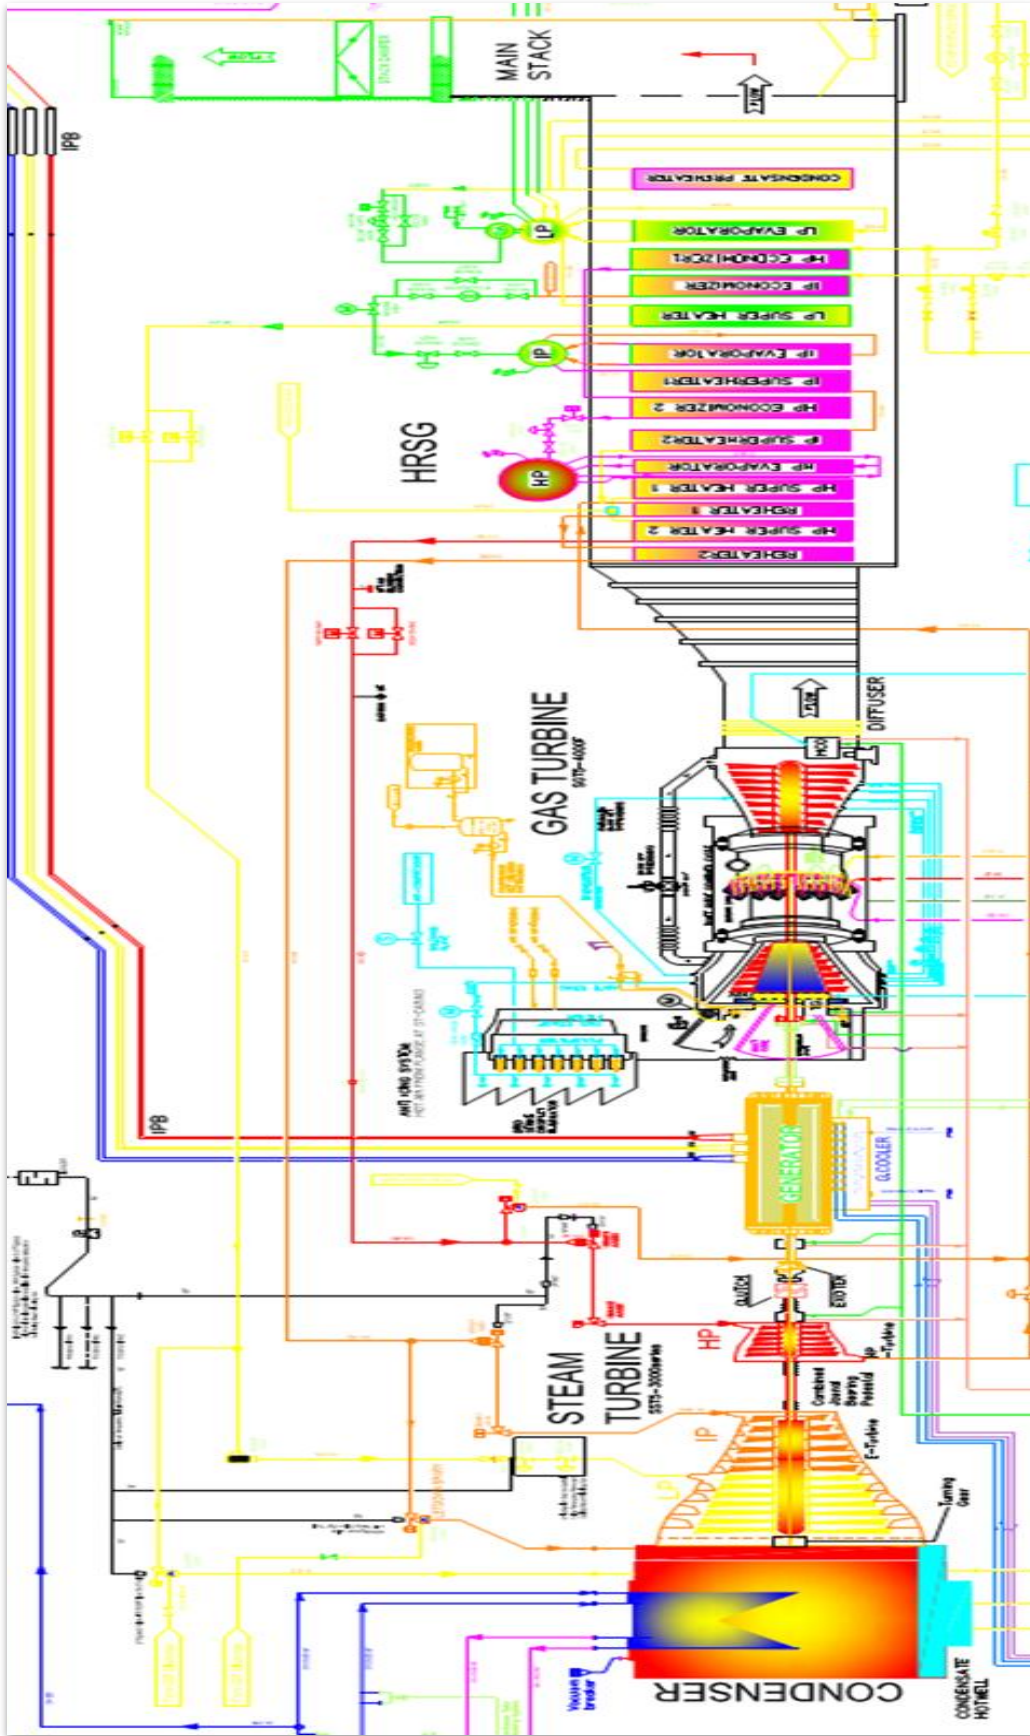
MAIN STACK

IPB

CONDENSATE PREHEATER

LP EVAPORATOR

HP ECONOMIZER1

IP ECONOMIZER

LP SUPER HEATER

IP EVAPORATOR

IP SUPERHEATER1

HP ECONOMIZER 2

IP SUPERHEATER2

HP EVAPORATOR

HP SUPER HEATER 1

REHEATER 1

HP SUPER HEATER 2

REHEATER2

HRSG

HP

IP

LP

GAS TURBINE

SGT5-4000F

DIFFUSER

IPB

GENERATOR

G.COOLER

EXCITER

CLUTCH

HP

STEAM TURBINE

SST5-3000series

IP

LP

Turning Gear

CONDENSER

CONDENSATE HOTWELL

Vacuum breaker